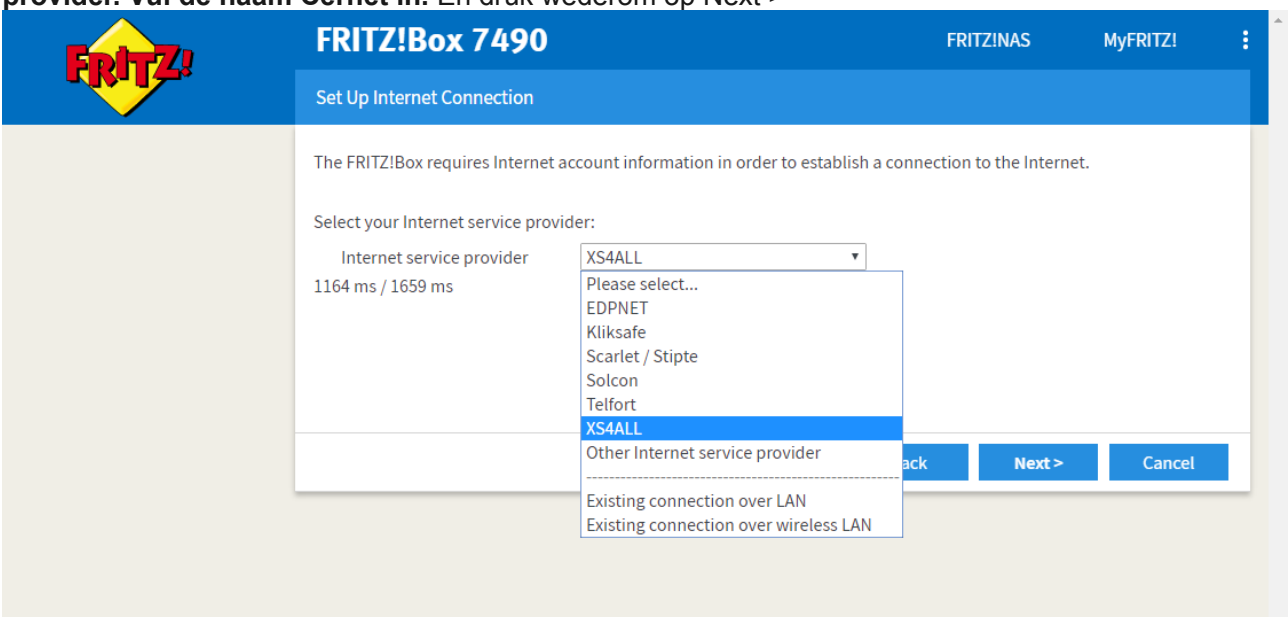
provider. Vul de naam Cernet in. En druk wederom op Next >

FRITZ!

FRITZ!Box 7490

FRITZ!NAS

MyFRITZ!

Set Up Internet Connection

The FRITZ!Box requires Internet account information in order to establish a connection to the Internet.

Select your Internet service provider:

Internet service provider XS4ALL

1164 ms / 1659 ms

Please select...
EDPNET
Kliksafe
Scarlet / Stipte
Solcon
Telfort
XS4ALL
Other Internet service provider
---------------------------------
Existing connection over LAN
Existing connection over wireless LAN

ack

Next >

Cancel